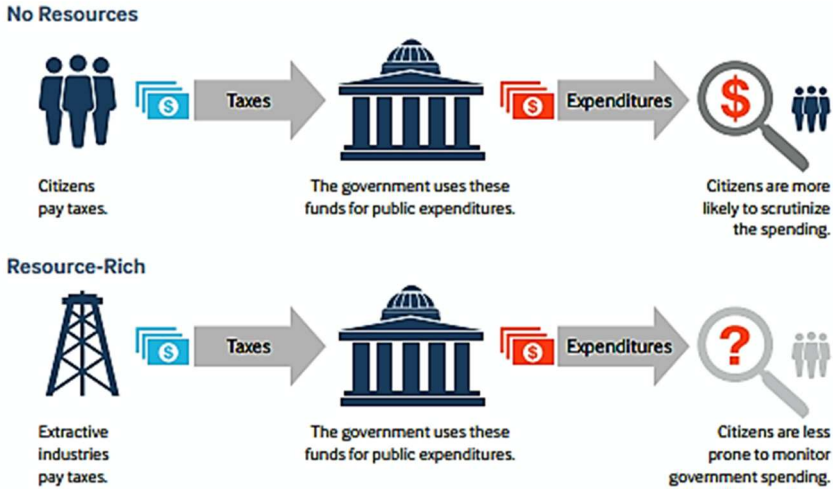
No Resources

Taxes

Expenditures

$

Citizens pay taxes.

The government uses these funds for public expenditures.

Citizens are more likely to scrutinize the spending.

Resource-Rich

Taxes

Expenditures

?

Extractive industries pay taxes.

The government uses these funds for public expenditures.

Citizens are less prone to monitor government spending.